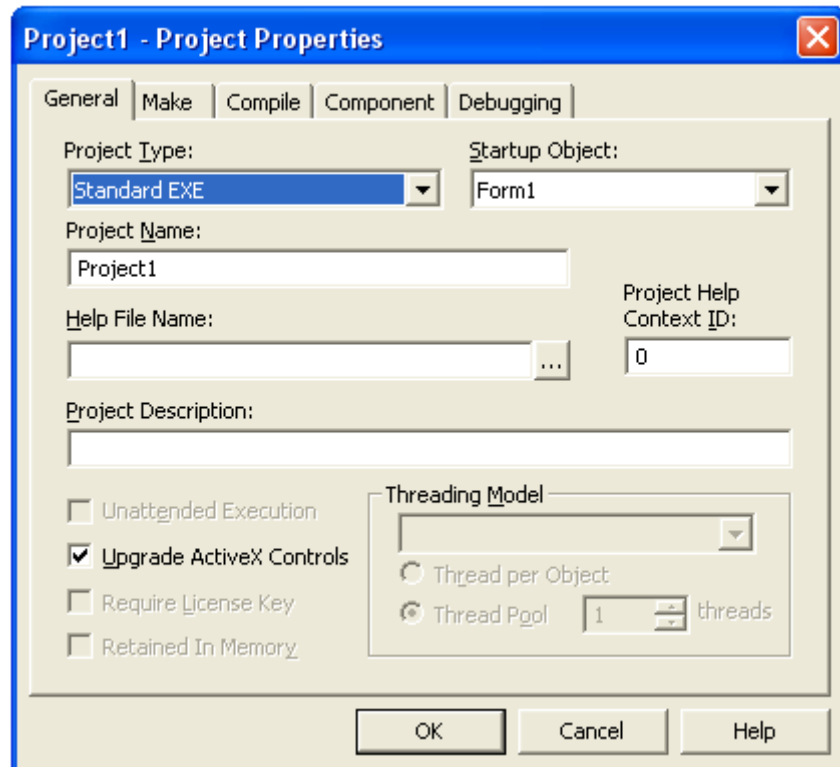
Project1 - Project Properties

General | Make | Compile | Component | Debugging

Project Type:
Standard EXE

Startup Object:
Form1

Project Name:
Project1

Help File Name:
...

Project Help Context ID:
0

Project Description:

Unattended Execution
Upgrade ActiveX Controls
Require License Key
Retained In Memory

Threading Model
Thread per Object
Thread Pool 1 threads

OK
Cancel
Help